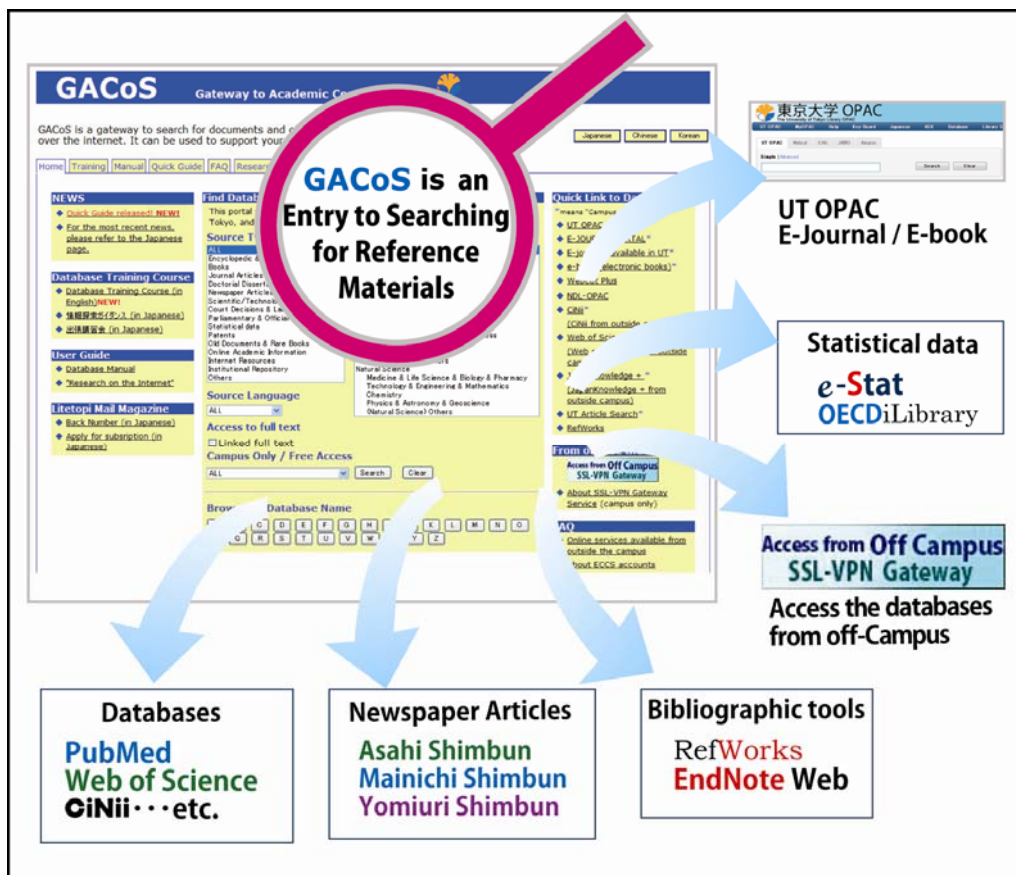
GACoS Gateway to Academic Co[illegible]

GACoS is a gateway to search for documents and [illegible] over the internet. It can be used to support your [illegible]

Japanese Chinese Korean

Home Training Manual Quick Guide FAQ Resear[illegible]

NEWS
Quick Guide released! NEW!
For the most recent news, please refer to the Japanese page.

Database Training Course
Database Training Course (in English)NEW!
情報探索ガイダンス (in Japanese)
図書館講習会 (in Japanese)

User Guide
Database Manual
"Research on the Internet"

Litetopi Mail Magazine
Back Number (in Japanese)
Apply for subsription (in Japanese)

Find Datab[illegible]
This portal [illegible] Tokyo, and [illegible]

Source T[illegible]
ALL
Encyclopedic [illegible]
Books
Journal Articles
Doctorial Dissert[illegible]
Newspaper Article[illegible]
Scientific/Technic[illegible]
Court Decisions & L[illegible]
Parliamentary & Officia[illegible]
Statistical data
Patents
Old Documents & Rare Books
Online Academic Information
Internet Resources
Institutional Repository
Others

Natural Science
Medicine & Life Science & Biology & Pharmacy
Technology & Engineering & Mathematics
Chemistry
Physics & Astronomy & Geoscience
(Natural Science) Others

Source Language
ALL

Access to full text
Linked full text

Campus Only / Free Access
ALL
Search Clear

Brow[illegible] Database Name
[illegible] C D E F G H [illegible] K L M N O
Q R S T U V W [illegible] Y Z

Quick Link to D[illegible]
"*" means "Campus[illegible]
UT OPAC
E-JOU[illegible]TAL*
E-jo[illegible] available in UT*
e-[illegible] (electronic books)*
We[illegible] Plus
NDL-OPAC
CiNii*
(CiNii from outside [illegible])
Web of Sci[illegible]
(Web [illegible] outside ca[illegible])
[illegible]nowledge + *
(JapanKnowledge + from outside campus)
UT Article Search*
RefWorks

From o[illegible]
Access from Off Campus SSL-VPN Gateway
About SSL-VPN Gateway Service (campus only)

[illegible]AQ
Online services available from outside the campus
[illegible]bout ECCS accounts

GACoS is an Entry to Searching for Reference Materials

東京大学 OPAC
UT OPAC
E-Journal / E-book

Statistical data
e-Stat
OECDiLibrary

Access from Off Campus
SSL-VPN Gateway
Access the databases from off-Campus

Databases
PubMed
Web of Science
CiNii・・・etc.

Newspaper Articles
Asahi Shimbun
Mainichi Shimbun
Yomiuri Shimbun

Bibliographic tools
RefWorks
EndNote Web